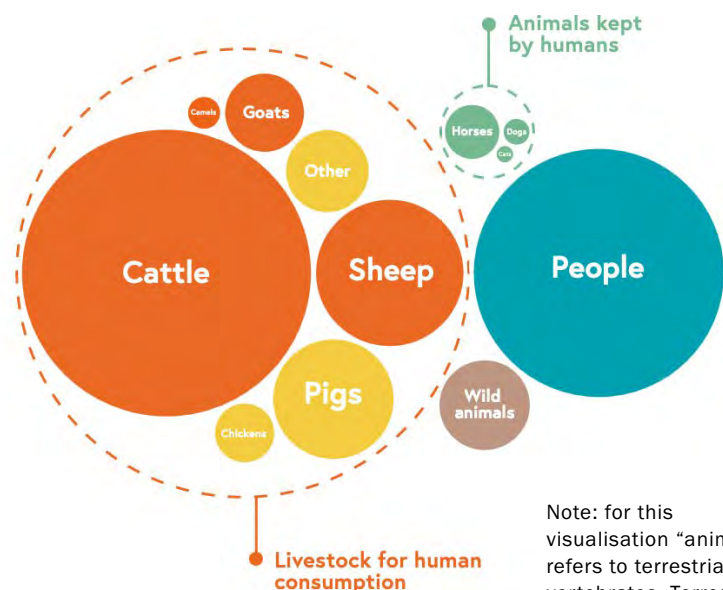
Animals kept by humans

Camels
Goats
Other
Horses
Dogs
Cats
Cattle
Sheep
People
Pigs
Chickens
Wild animals

Livestock for human consumption

Note: for this visualisation "anim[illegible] refers to terrestria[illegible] vertebrates. Terr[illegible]